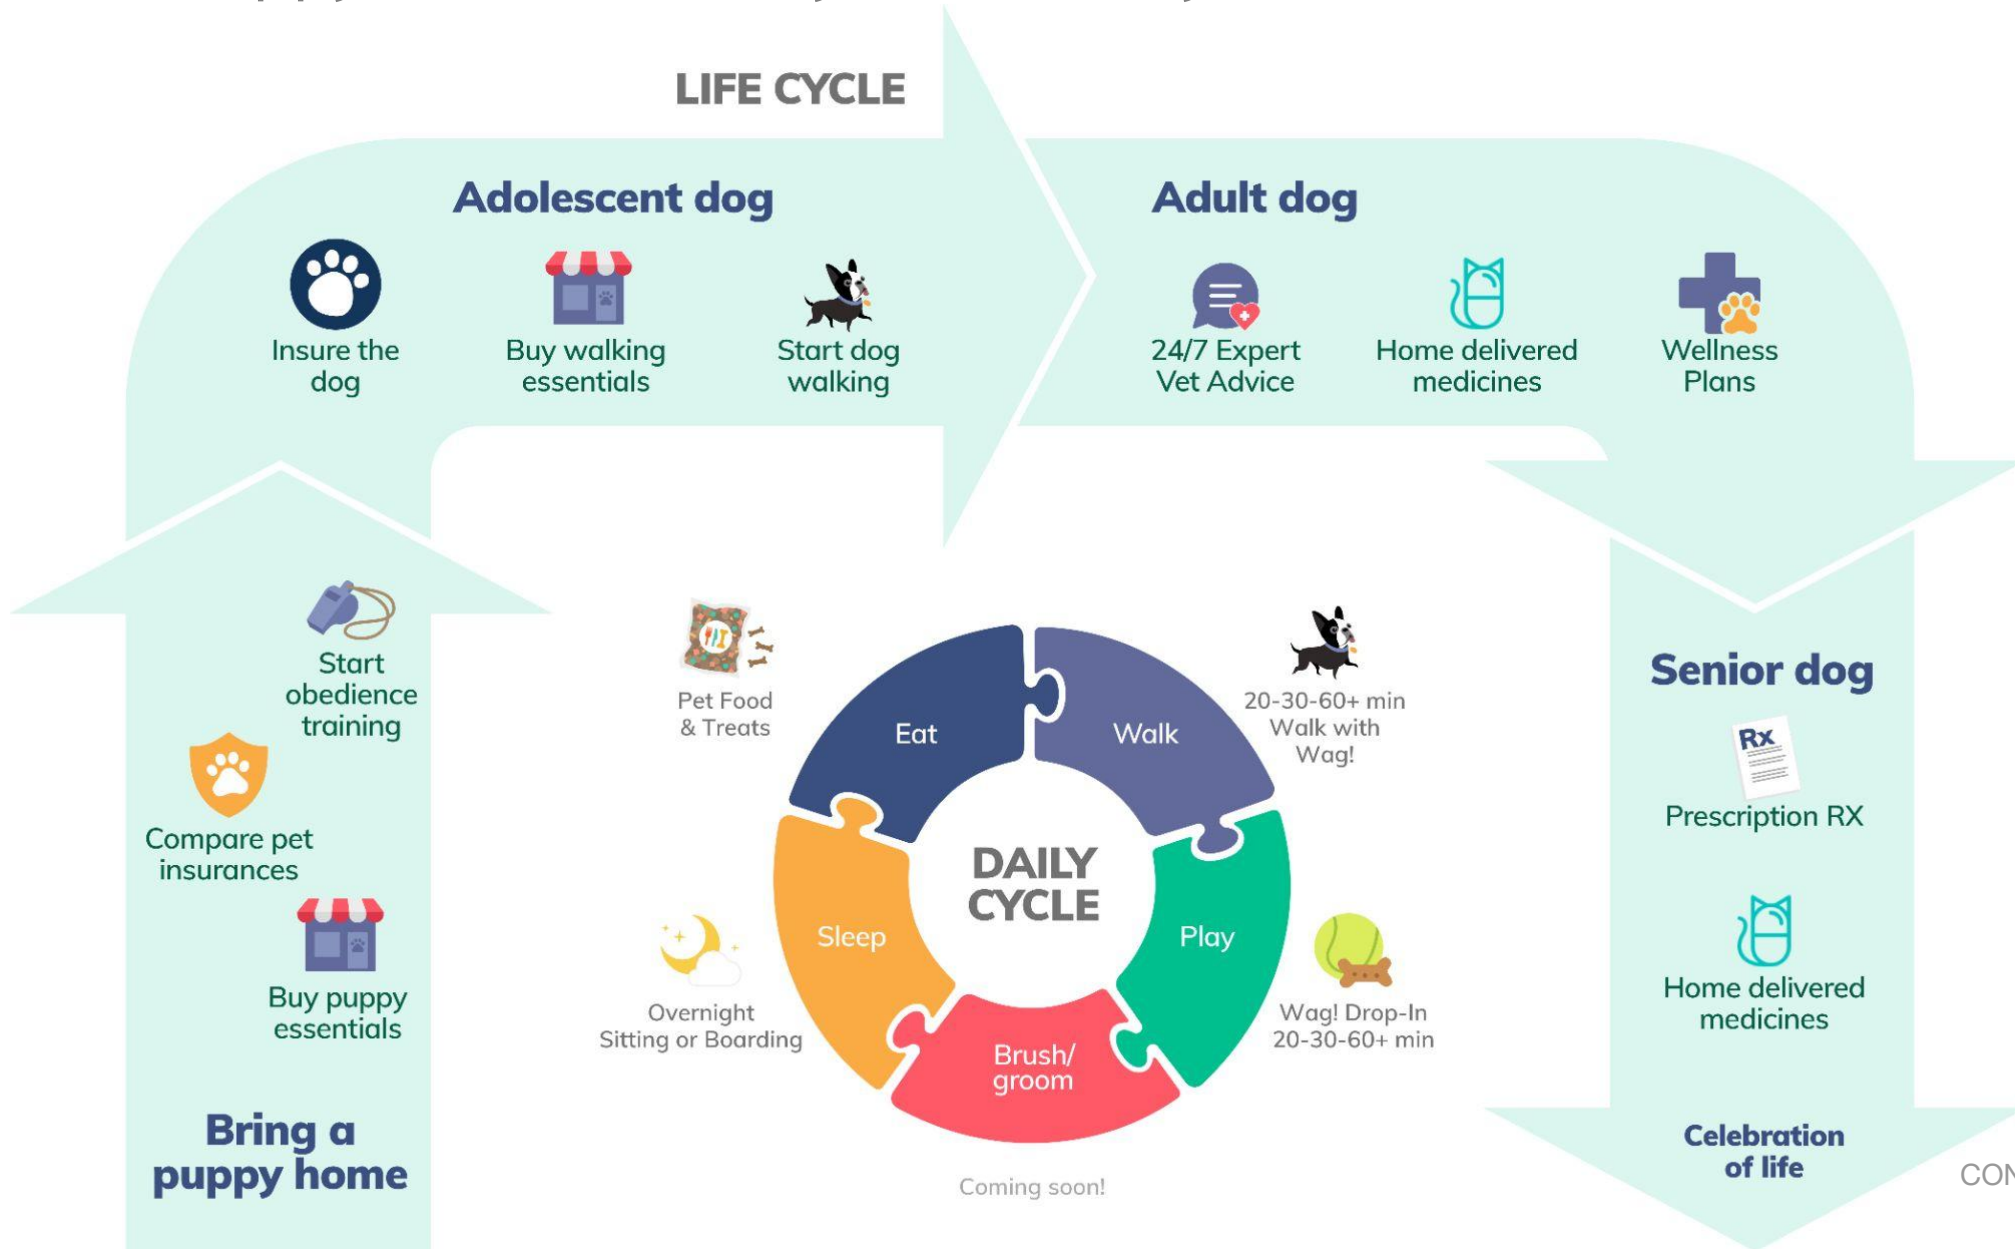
LIFE CYCLE

Adolescent dog

Insure the dog

Buy walking essentials

Start dog walking

Adult dog

24/7 Expert Vet Advice

Home delivered medicines

Wellness Plans

Start obedience training

Compare pet insurances

Buy puppy essentials

Bring a puppy home

Pet Food & Treats

20-30-60+ min Walk with Wag!

Eat

Walk

DAILY CYCLE

Sleep

Play

Brush/ groom

Overnight Sitting or Boarding

Wag! Drop-In 20-30-60+ min

Coming soon!

Senior dog

Rx

Prescription RX

Home delivered medicines

Celebration of life

CON